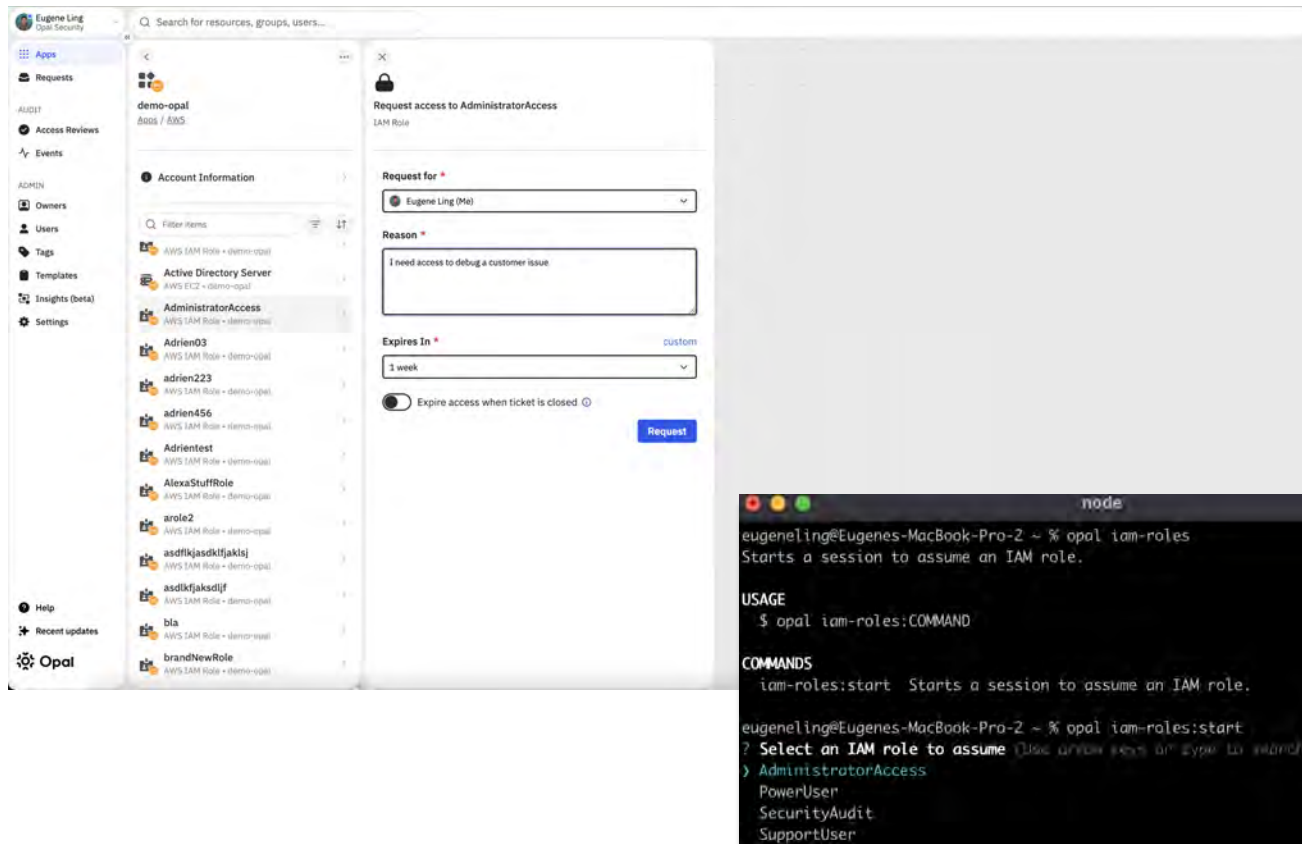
Eugene Ling
Opal Security

Search for resources, groups, users...

Apps
Requests
AUDIT
Access Reviews
Events
ADMIN
Owners
Users
Tags
Templates
Insights (beta)
Settings

Help
Recent updates
Opal

demo-opal
Apps / AWS

Account Information

Filter items

AWS IAM Role • demo-opal
Active Directory Server
AWS EC2 • demo-opal
AdministratorAccess
AWS IAM Role • demo-opal
Adrien03
AWS IAM Role • demo-opal
adrien223
AWS IAM Role • demo-opal
adrien456
AWS IAM Role • demo-opal
Adrientest
AWS IAM Role • demo-opal
AlexaStuffRole
AWS IAM Role • demo-opal
arole2
AWS IAM Role • demo-opal
asdflkjasdklfjaklsj
AWS IAM Role • demo-opal
asdlkfjaksdljf
AWS IAM Role • demo-opal
bla
AWS IAM Role • demo-opal
brandNewRole
AWS IAM Role • demo-opal

Request access to AdministratorAccess
IAM Role

Request for *
Eugene Ling (Me)

Reason *
I need access to debug a customer issue

Expires In *
custom
1 week

Expire access when ticket is closed

Request

node
eugeneling@Eugenes-MacBook-Pro-2 ~ % opal iam-roles
Starts a session to assume an IAM role.

USAGE
  $ opal iam-roles:COMMAND

COMMANDS
  iam-roles:start  Starts a session to assume an IAM role.

eugeneling@Eugenes-MacBook-Pro-2 ~ % opal iam-roles:start
? Select an IAM role to assume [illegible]
❯ AdministratorAccess
  PowerUser
  SecurityAudit
  SupportUser